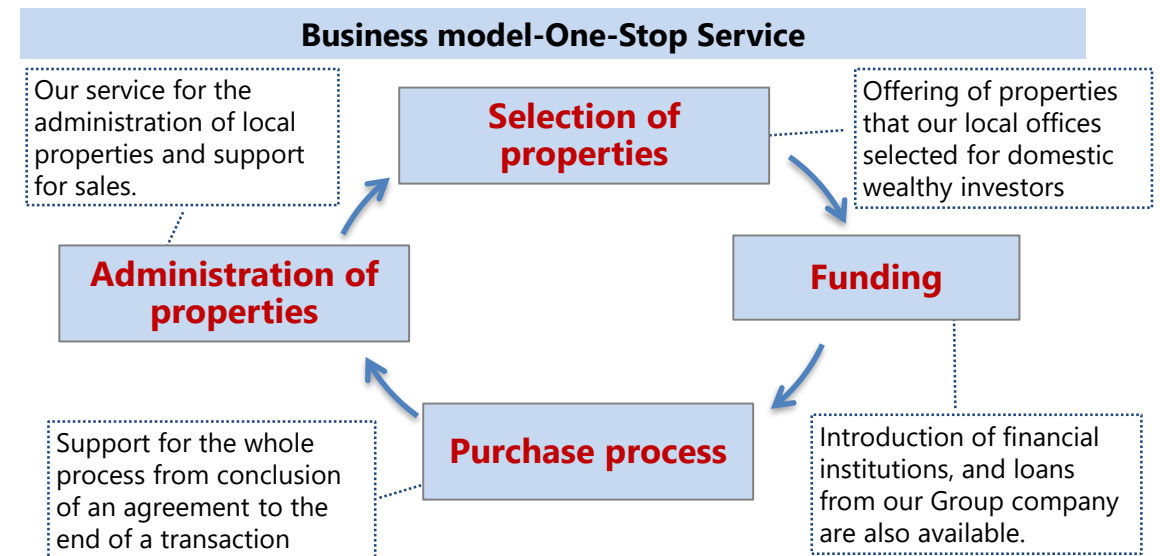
Business model-One-Stop Service

Our service for the administration of local properties and support for sales.

Selection of properties

Offering of properties that our local offices selected for domestic wealthy investors

Administration of properties

Funding

Support for the whole process from conclusion of an agreement to the end of a transaction

Purchase process

Introduction of financial institutions, and loans from our Group company are also available.